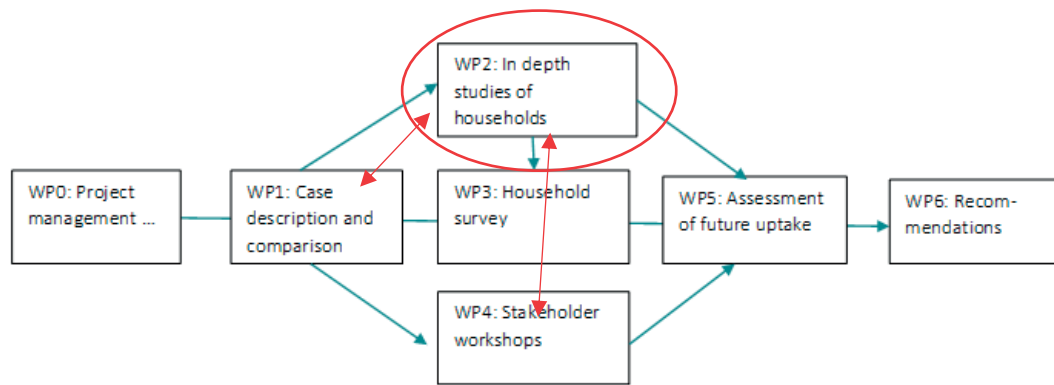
WP2: In depth studies of households

WP0: Project management ...

WP1: Case description and comparison

WP3: Household survey

WP5: Assessment of future uptake

WP6: Recommendations

WP4: Stakeholder workshops